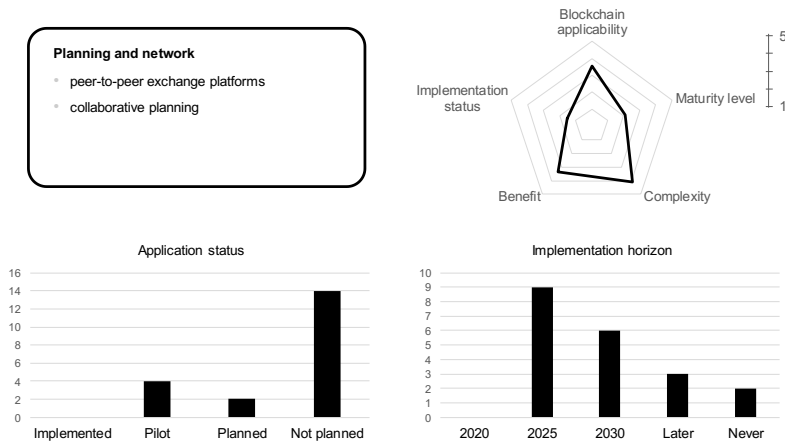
Planning and network
- peer-to-peer exchange platforms
- collaborative planning

Blockchain applicability
Maturity level
Complexity
Benefit
Implementation status
5
1

Application status
16
14
12
10
8
6
4
2
0
Implemented
Pilot
Planned
Not planned

Implementation horizon
10
9
8
7
6
5
4
3
2
1
0
2020
2025
2030
Later
Never